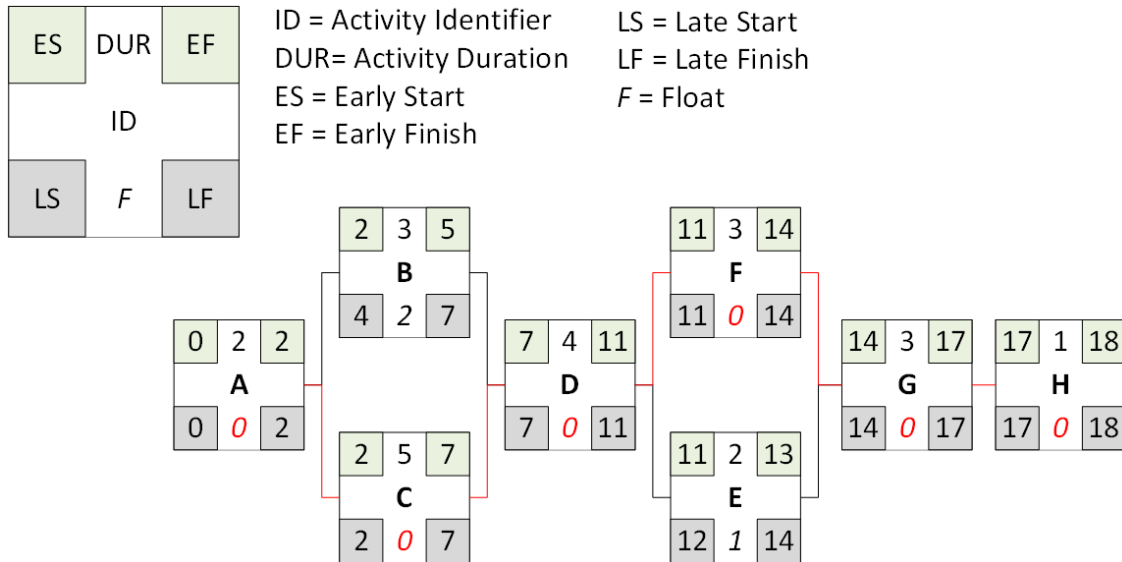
ES DUR EF
ID
LS $F$ LF

ID = Activity Identifier
DUR= Activity Duration
ES = Early Start
EF = Early Finish

LS = Late Start
LF = Late Finish
$F$ = Float

2 3 5
B
4 2 7

0 2 2
A
0 0 2

2 5 7
C
2 0 7

7 4 11
D
7 0 11

11 3 14
F
11 0 14

11 2 13
E
12 1 14

14 3 17
G
14 0 17

17 1 18
H
17 0 18